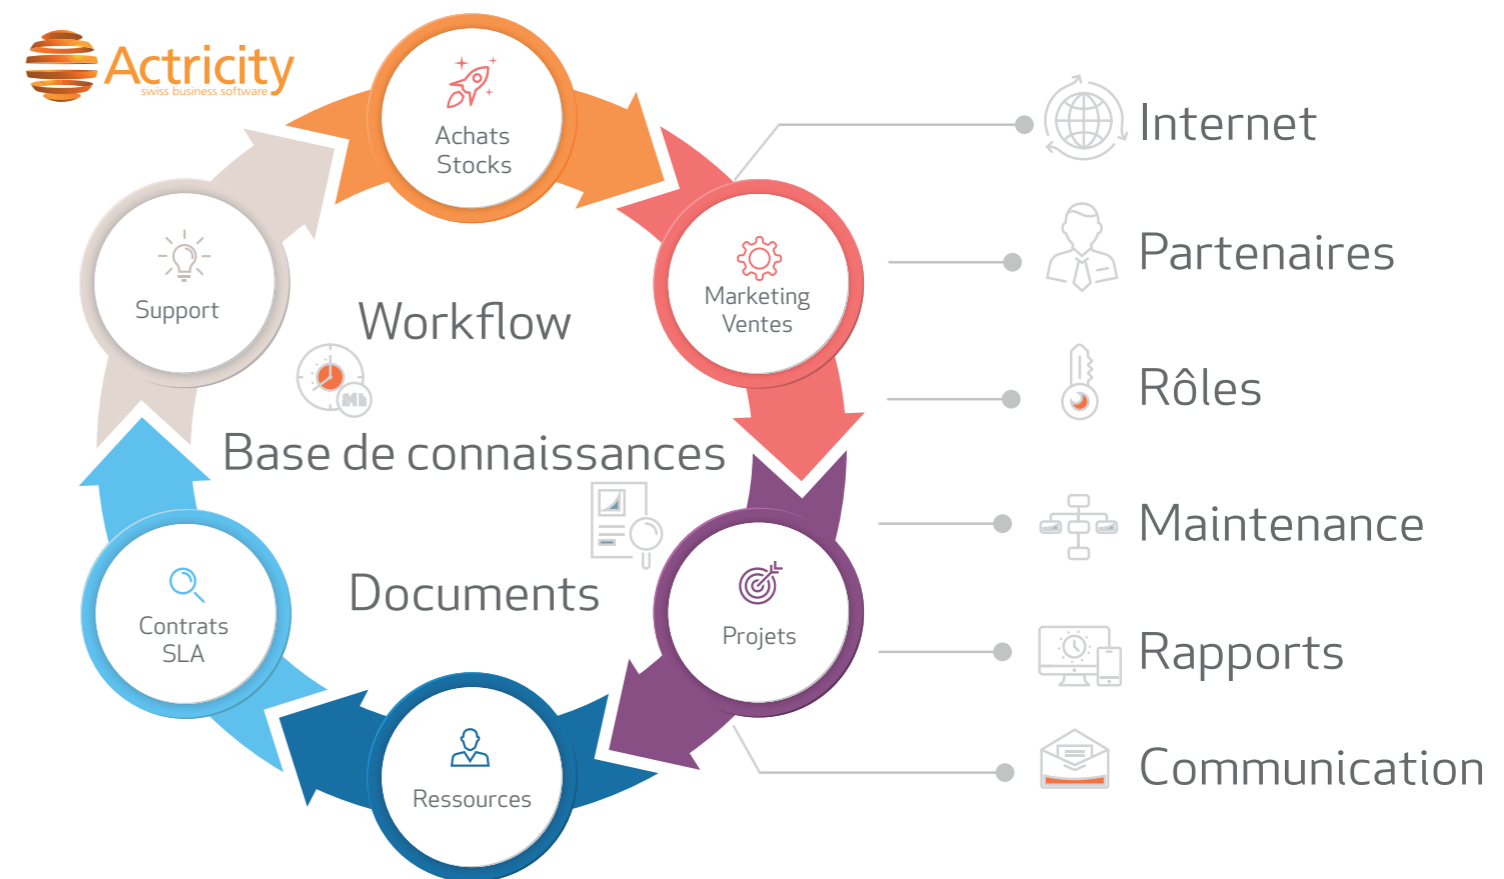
Actricity
swiss business software

Achats
Stocks

Marketing
Ventes

Projets

Ressources

Contrats
SLA

Support

Workflow

24h

Base de connaissances

Documents

Internet

Partenaires

Rôles

Maintenance

Rapports

Communication